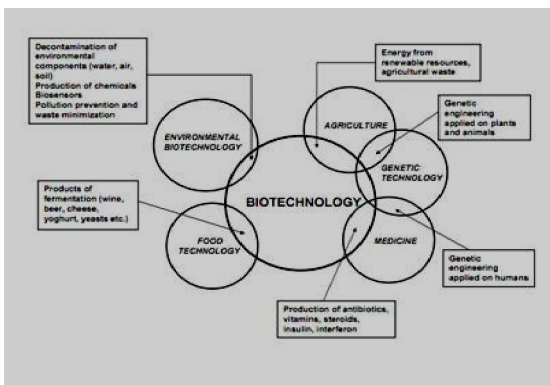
Decontamination of environmental components (water, air, soil)
Production of chemicals
Biosensors
Pollution prevention and waste minimization

Energy from renewable resources, agricultural waste

Genetic engineering applied on plants and animals

ENVIRONMENTAL BIOTECHNOLOGY

AGRICULTURE

GENETIC TECHNOLOGY

BIOTECHNOLOGY

Products of fermentation (wine, beer, cheese, yoghurt, yeasts etc.)

FOOD TECHNOLOGY

MEDICINE

Genetic engineering applied on humans

Production of antibiotics, vitamins, steroids, insulin, interferon